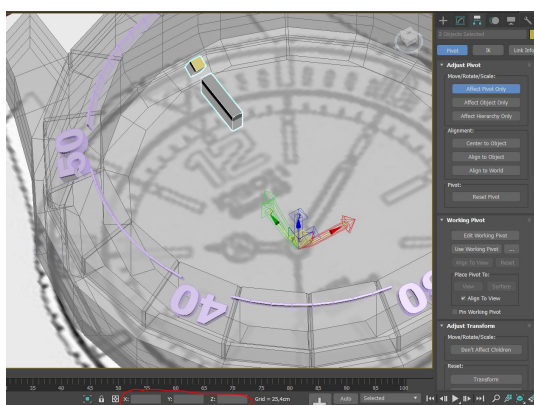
2 Objects Selected

Pivot
IK
Link Info

Adjust Pivot
Move/Rotate/Scale:
Affect Pivot Only
Affect Object Only
Affect Hierarchy Only

Alignment:
Center to Object
Align to Object
Align to World

Pivot:
Reset Pivot

Working Pivot
Edit Working Pivot
Use Working Pivot
...
Align To View
Reset
Place Pivot To:
View
Surface
Align To View
Pin Working Pivot

Adjust Transform
Move/Rotate/Scale:
Don't Affect Children

Reset:
Transform

50
40
0

35 40 45 50 55 60 65 70 75 80 85 90 95 100

X:
Y:
Z:
Grid = 25,4cm
Auto
Selected